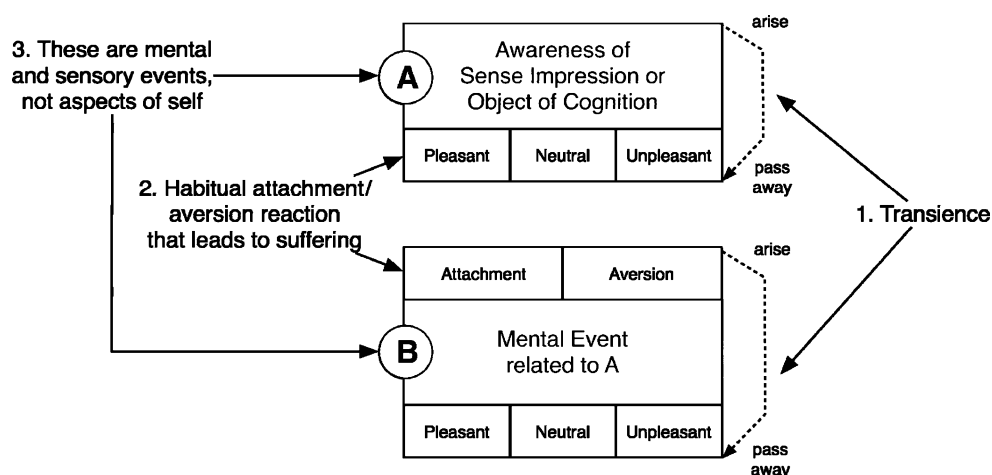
3. These are mental and sensory events, not aspects of self

A

Awareness of Sense Impression or Object of Cognition

Pleasant | Neutral | Unpleasant

arise

pass away

2. Habitual attachment/ aversion reaction that leads to suffering

1. Transience

Attachment | Aversion

arise

B

Mental Event related to A

Pleasant | Neutral | Unpleasant

pass away